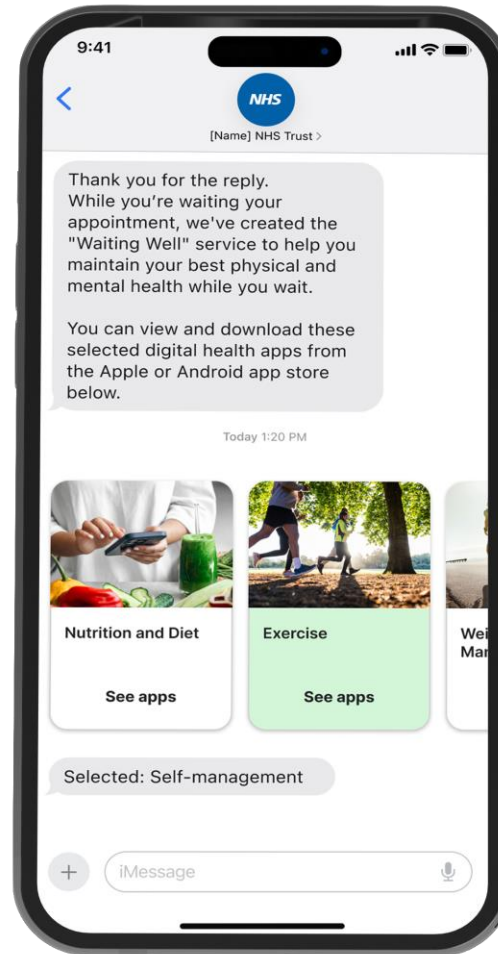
9:41

NHS

[Name] NHS Trust >

Thank you for the reply. While you're waiting your appointment, we've created the "Waiting Well" service to help you maintain your best physical and mental health while you wait.

You can view and download these selected digital health apps from the Apple or Android app store below.

Today 1:20 PM

Nutrition and Diet

See apps

Exercise

See apps

Wei Mar

Selected: Self-management

+

iMessage